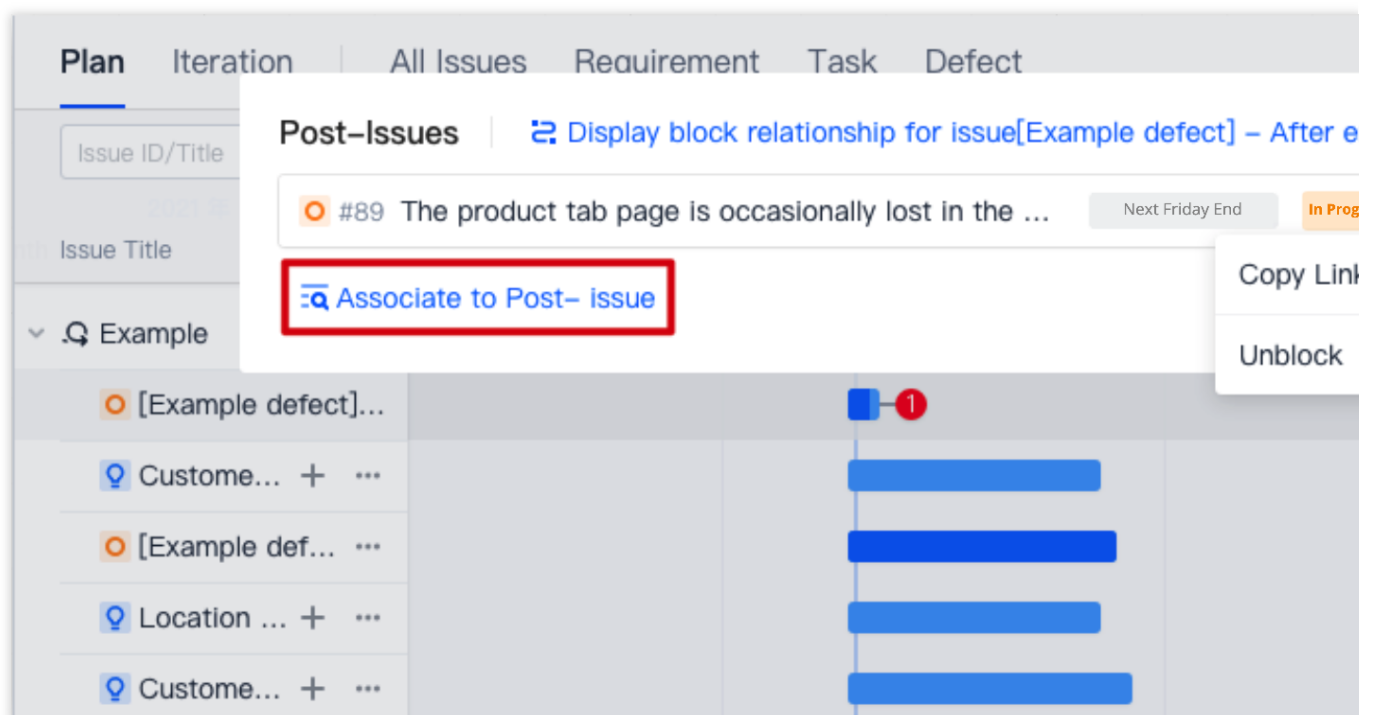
Plan Iteration All Issues Requirement Task Defect

Issue ID/Title

Issue Title

Example

[Example defect]...

Custome...

[Example def...

Location ...

Custome...

Post-Issues Display block relationship for issue[Example defect] - After e

#89 The product tab page is occasionally lost in the ... Next Friday End In Prog

Associate to Post- issue

Copy Link

Unblock

1